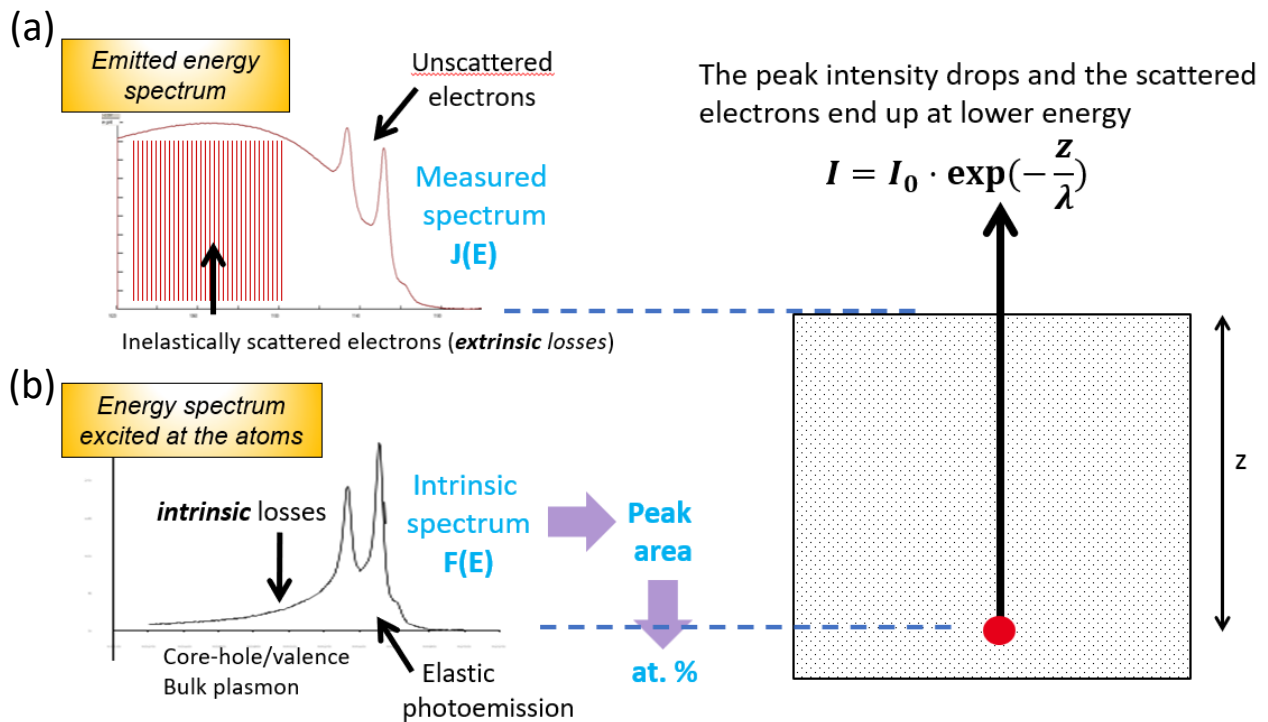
(a)

Emitted energy spectrum

Unscattered electrons

Measured spectrum
J(E)

Inelastically scattered electrons (*extrinsic losses*)

The peak intensity drops and the scattered electrons end up at lower energy

$I = I_0 \cdot \exp(-\frac{z}{\lambda})$

(b)

Energy spectrum excited at the atoms

*intrinsic* losses

Intrinsic spectrum
F(E)

Peak area

at. %

Core-hole/valence
Bulk plasmon

Elastic photoemission

z